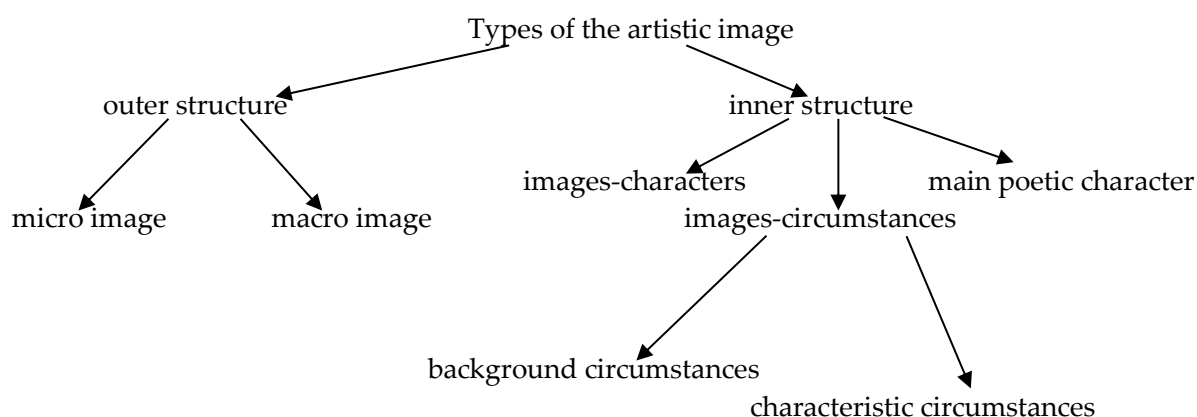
Types of the artistic image

outer structure

inner structure

micro image

macro image

images-characters

images-circumstances

main poetic character

background circumstances

characteristic circumstances